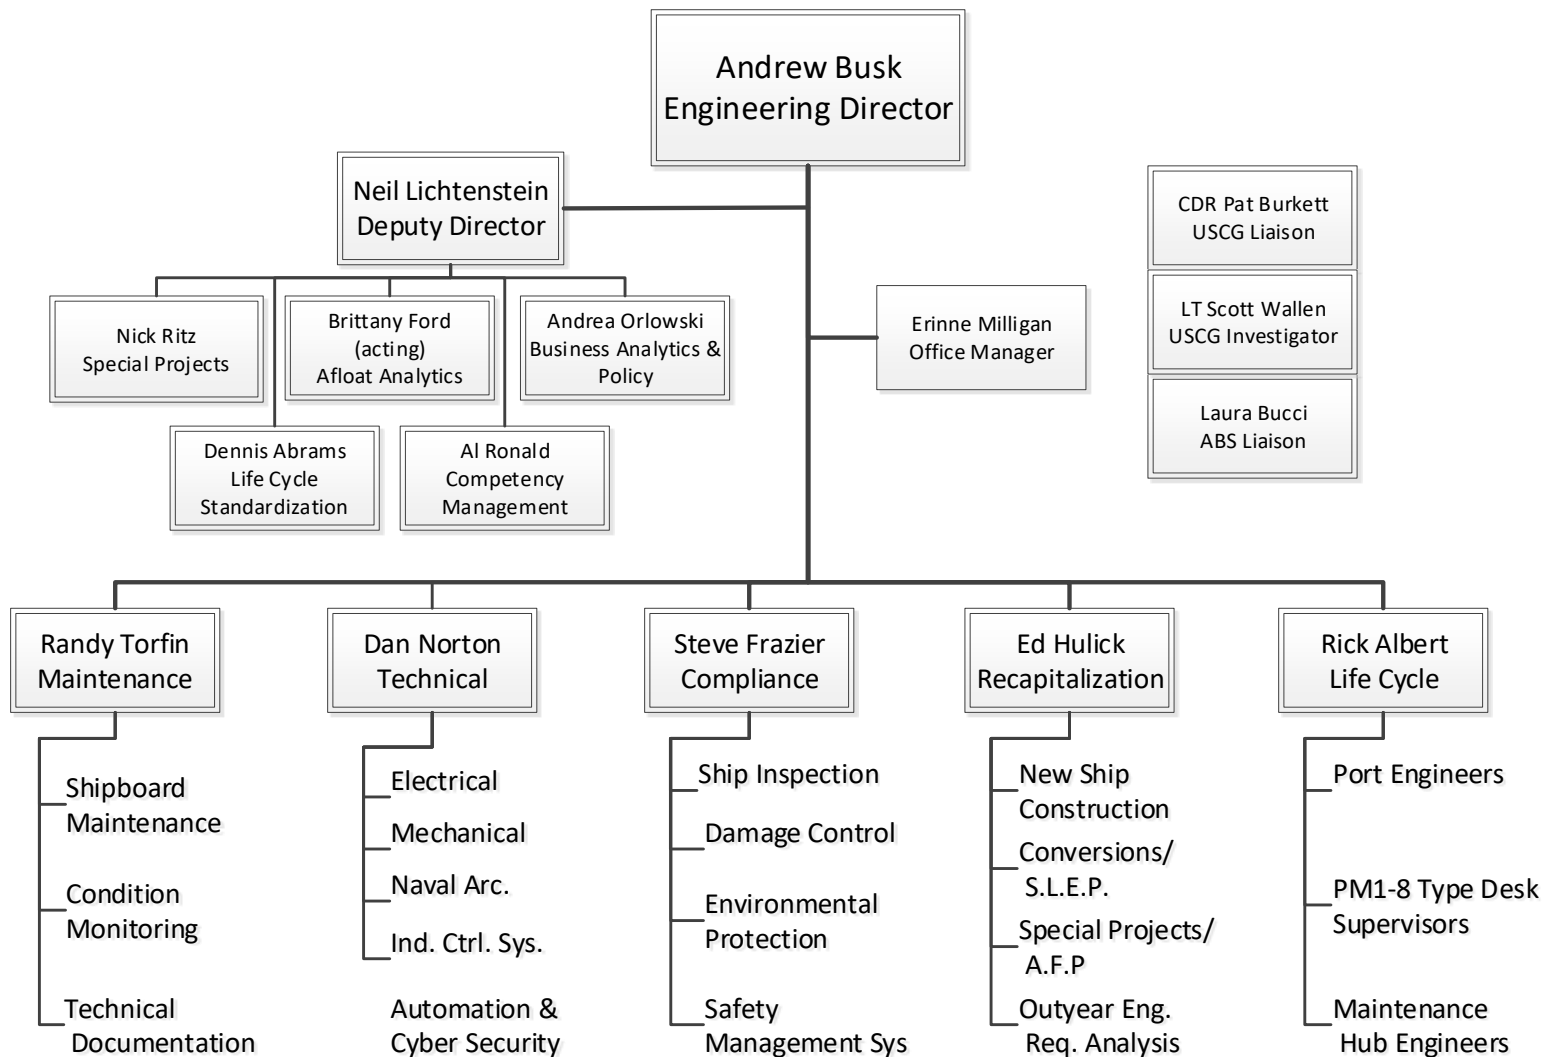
Andrew Busk
Engineering Director

Neil Lichtenstein
Deputy Director

CDR Pat Burkett
USCG Liaison

LT Scott Wallen
USCG Investigator

Laura Bucci
ABS Liaison

Nick Ritz
Special Projects

Brittany Ford
(acting)
Afloat Analytics

Andrea Orlowski
Business Analytics &
Policy

Erinne Milligan
Office Manager

Dennis Abrams
Life Cycle
Standardization

Al Ronald
Competency
Management

Randy Torfin
Maintenance

Shipboard Maintenance

Condition Monitoring

Technical Documentation

Dan Norton
Technical

Electrical

Mechanical

Naval Arc.

Ind. Ctrl. Sys.

Automation & Cyber Security

Steve Frazier
Compliance

Ship Inspection

Damage Control

Environmental Protection

Safety Management Sys

Ed Hulick
Recapitalization

New Ship Construction

Conversions/ S.L.E.P.

Special Projects/ A.F.P

Outyear Eng. Req. Analysis

Rick Albert
Life Cycle

Port Engineers

PM1-8 Type Desk Supervisors

Maintenance Hub Engineers